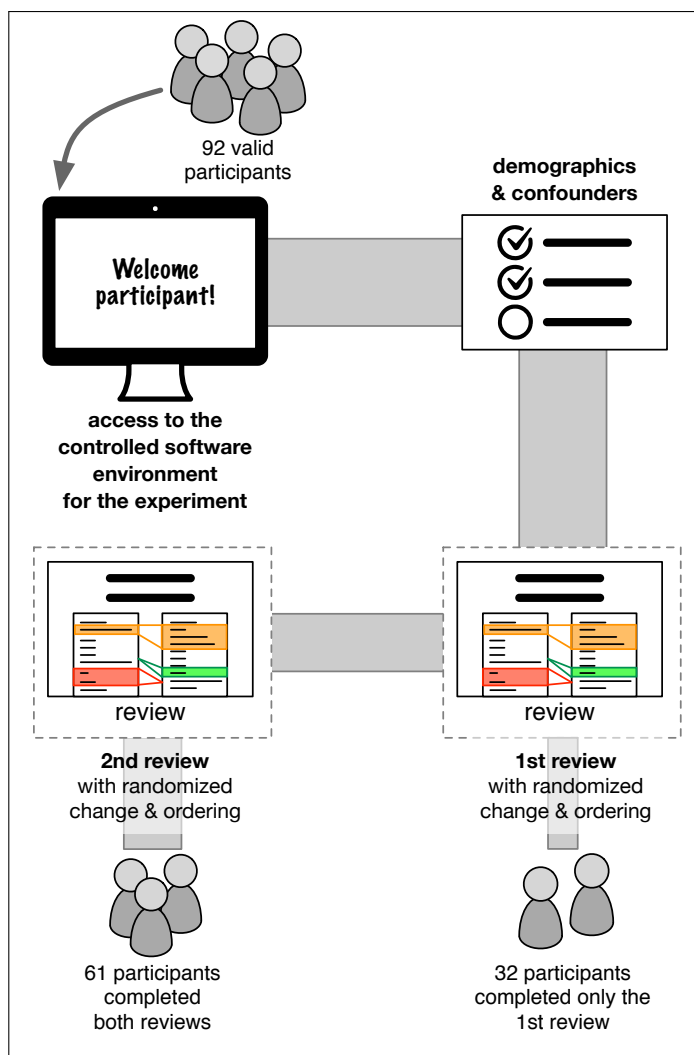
92 valid participants

Welcome participant!

access to the controlled software environment for the experiment

demographics & confounders

review

review

**2nd review** with randomized change & ordering

**1st review** with randomized change & ordering

61 participants completed both reviews

32 participants completed only the 1st review